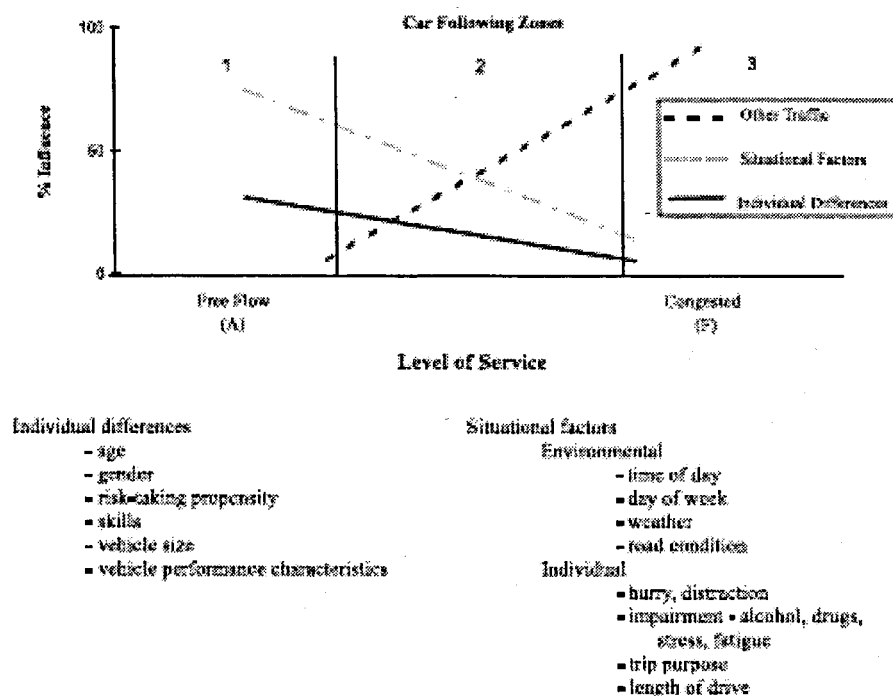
Car Following Zones

100
50
0

% Influence

1
2
3

Other Traffic
Situational Factors
Individual Differences

Free Flow
(A)

Congested
(F)

Level of Service

Individual differences
- age
- gender
- risk-taking propensity
- skills
- vehicle size
- vehicle performance characteristics

Situational factors
Environmental
- time of day
- day of week
- weather
- road conditions
Individual
- hurry, distraction
- impairment - alcohol, drugs, stress, fatigue
- trip purpose
- length of drive